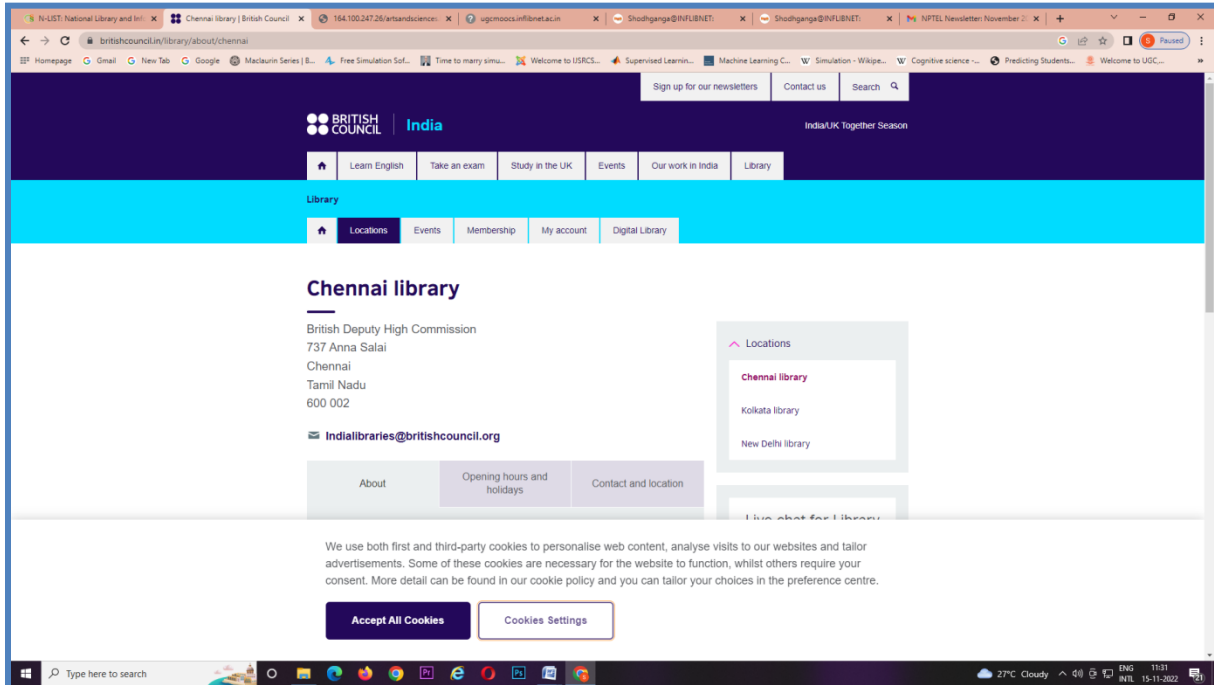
N-LIST: National Library and Inf ×
Chennai library | British Council ×
164.100.247.26/artsandscience ×
ugcmoocs.inflibnet.ac.in ×
Shodhganga@INFLIBNET: ×
Shodhganga@INFLIBNET: ×
NPTEL Newsletter: November 2 ×
+

britishcouncil.in/library/about/chennai
Paused

Homepage Gmail New Tab Google Maclaurin Series | B... Free Simulation Sof... Time to marry simu... Welcome to IJSRCS... Supervised Learnin... Machine Learning C... Simulation - Wikipe... Cognitive science -... Predicting Students... Welcome to UGC...

Sign up for our newsletters
Contact us
Search

BRITISH COUNCIL | India

India/UK Together Season

Learn English
Take an exam
Study in the UK
Events
Our work in India
Library

Library

Locations
Events
Membership
My account
Digital Library

Chennai library

British Deputy High Commission
737 Anna Salai
Chennai
Tamil Nadu
600 002

Indialibraries@britishcouncil.org

About
Opening hours and holidays
Contact and location

Locations
Chennai library
Kolkata library
New Delhi library

Live chat for Library

We use both first and third-party cookies to personalise web content, analyse visits to our websites and tailor advertisements. Some of these cookies are necessary for the website to function, whilst others require your consent. More detail can be found in our cookie policy and you can tailor your choices in the preference centre.

Accept All Cookies
Cookies Settings

Type here to search
27°C Cloudy
ENG INTL
11:31
15-11-2022